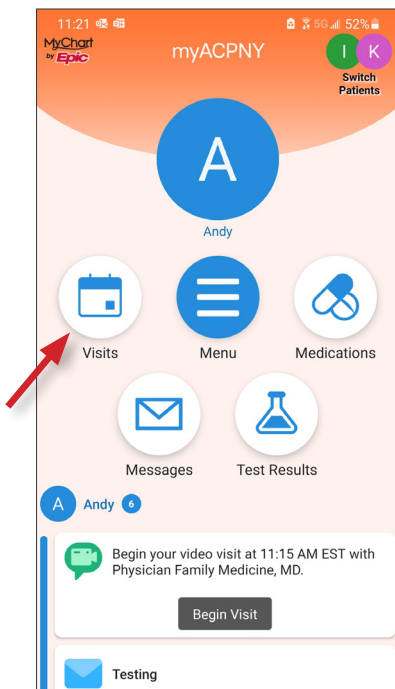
11:21 5G 52%

MyChart by Epic

myACPNY

I K

Switch Patients

A

Andy

Visits

Menu

Medications

Messages

Test Results

A Andy 6

Begin your video visit at 11:15 AM EST with Physician Family Medicine, MD.

Begin Visit

Testing